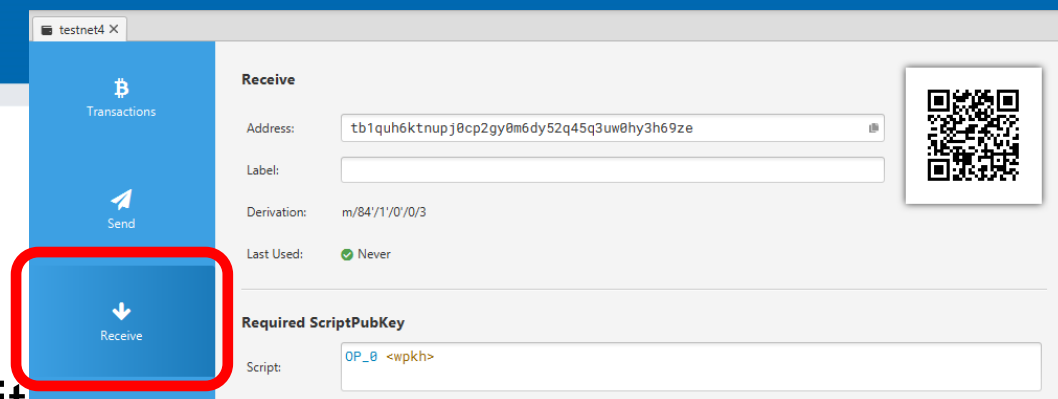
testnet4 ✕

Transactions

Send

Receive

Receive

Address: tb1quh6ktnupj0cp2gy0m6dy52q45q3uw0hy3h69ze

Label:

Derivation: m/84'/1'/0'/0/3

Last Used: Never

Required ScriptPubKey

Script: OP_0 <wpkh>